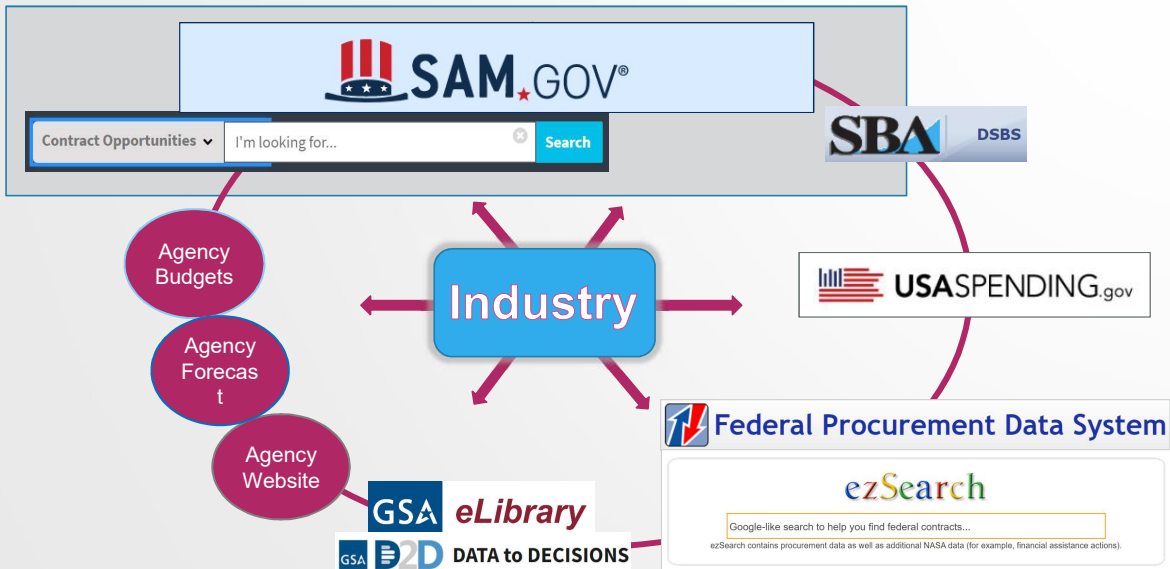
SAM.GOV®

Contract Opportunities
I'm looking for...
Search

SBA DSBS

Agency Budgets

Agency Forecas t

Agency Website

Industry

USASPENDING.gov

Federal Procurement Data System

ezSearch

Google-like search to help you find federal contracts...

ezSearch contains procurement data as well as additional NASA data (for example, financial assistance actions).

GSA eLibrary

GSA D2D DATA to DECISIONS